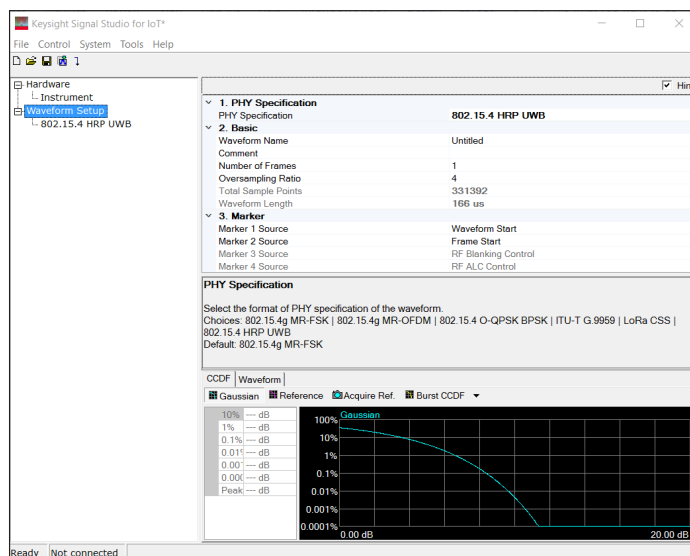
Keysight Signal Studio for IoT*

File Control System Tools Help

Hardware
Instrument
Waveform Setup
802.15.4 HRP UWB

Hin

| 1. PHY Specification | |
|---|---|
| PHY Specification | 802.15.4 HRP UWB |
| 2. Basic | |
| Waveform Name | Untitled |
| Comment | |
| Number of Frames | 1 |
| Oversampling Ratio | 4 |
| Total Sample Points | 331392 |
| Waveform Length | 166 us |
| 3. Marker | |
| Marker 1 Source | Waveform Start |
| Marker 2 Source | Frame Start |
| Marker 3 Source | RF Blanking Control |
| Marker 4 Source | RF ALC Control |

PHY Specification

Select the format of PHY specification of the waveform.
Choices: 802.15.4g MR-FSK | 802.15.4g MR-OFDM | 802.15.4 O-QPSK BPSK | ITU-T G.9959 | LoRa CSS | 802.15.4 HRP UWB
Default: 802.15.4g MR-FSK

CCDF Waveform

Gaussian Reference Acquire Ref. Burst CCDF

| | |
|---|---|
| 10% | --- dB |
| 1% | --- dB |
| 0.1% | --- dB |
| 0.01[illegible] | --- dB |
| 0.00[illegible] | --- dB |
| 0.00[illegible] | --- dB |
| Peak | --- dB |

Gaussian
100%
10%
1%
0.1%
0.01%
0.001%
0.0001%
0.00 dB
20.00 dB

Ready Not connected